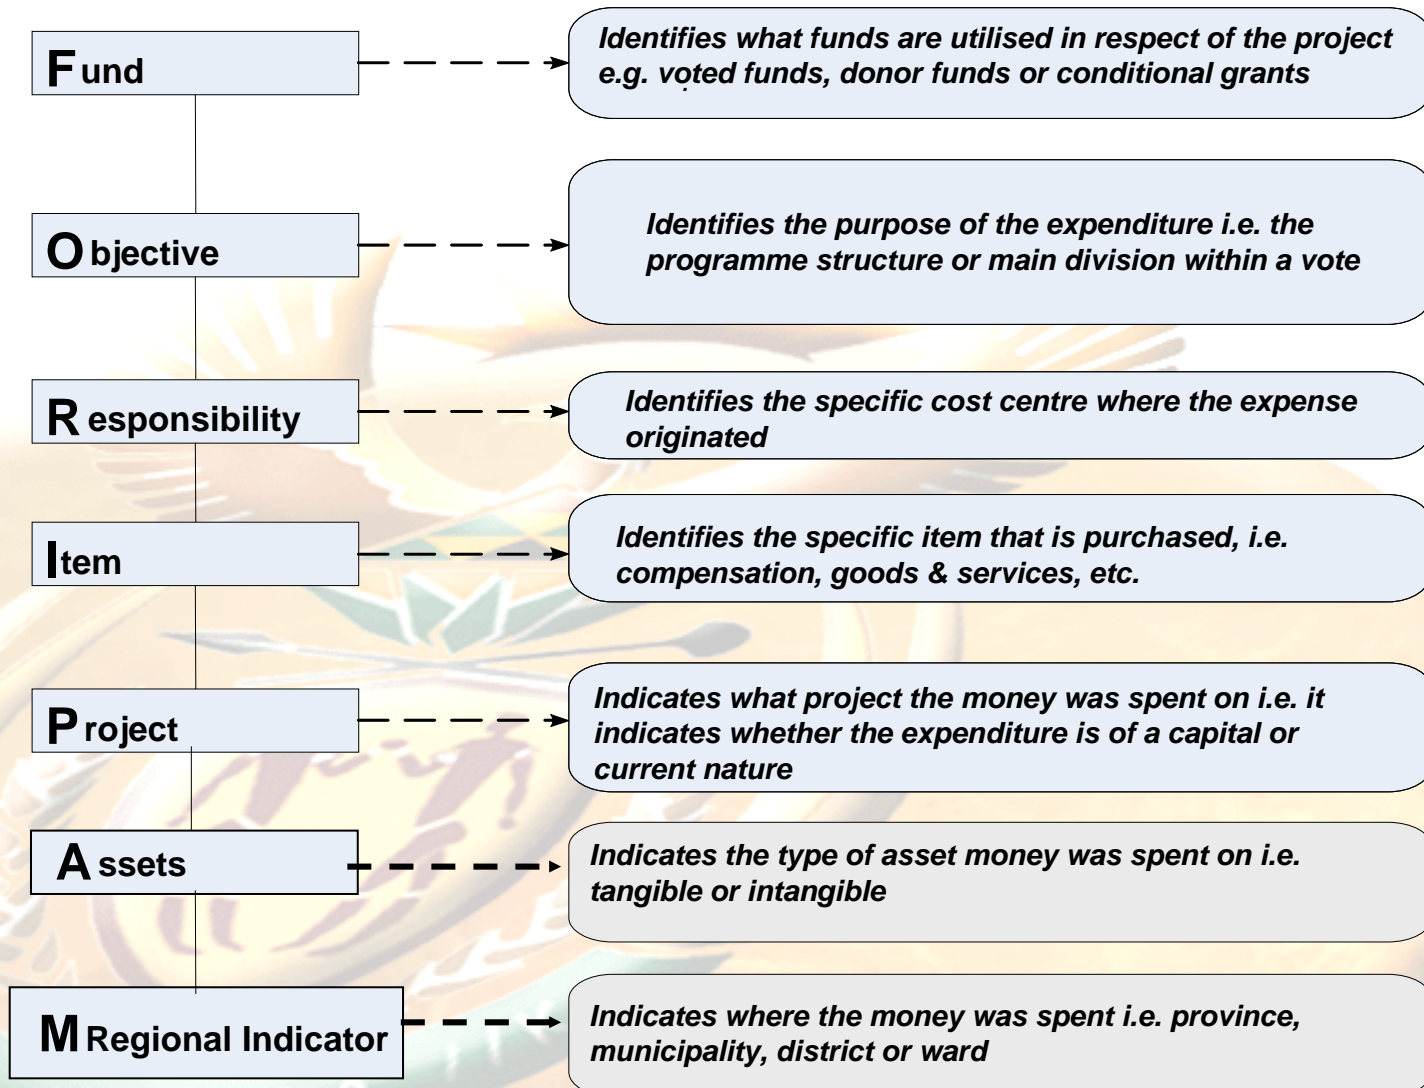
Fund

Identifies what funds are utilised in respect of the project e.g. voted funds, donor funds or conditional grants

Objective

Identifies the purpose of the expenditure i.e. the programme structure or main division within a vote

Responsibility

Identifies the specific cost centre where the expense originated

Item

Identifies the specific item that is purchased, i.e. compensation, goods & services, etc.

Project

Indicates what project the money was spent on i.e. it indicates whether the expenditure is of a capital or current nature

Assets

Indicates the type of asset money was spent on i.e. tangible or intangible

M Regional Indicator

Indicates where the money was spent i.e. province, municipality, district or ward